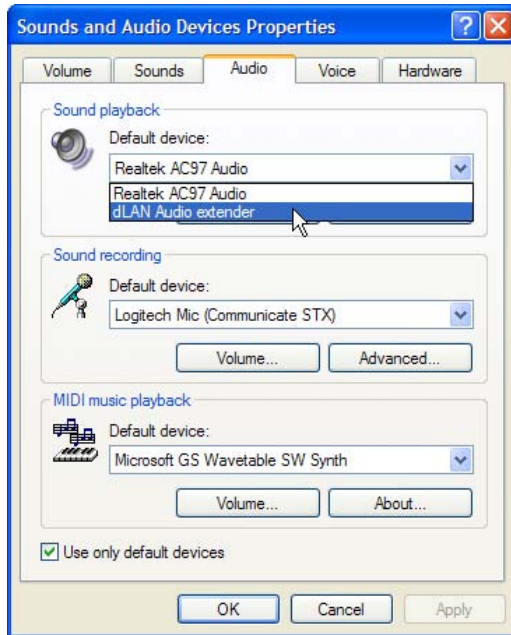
Sounds and Audio Devices Properties

Volume | Sounds | Audio | Voice | Hardware

Sound playback

Default device:

Realtek AC97 Audio

Realtek AC97 Audio

dLAN Audio extender

Sound recording

Default device:

Logitech Mic (Communicate STX)

Volume...

Advanced...

MIDI music playback

Default device:

Microsoft GS Wavetable SW Synth

Volume...

About...

Use only default devices

OK

Cancel

Apply